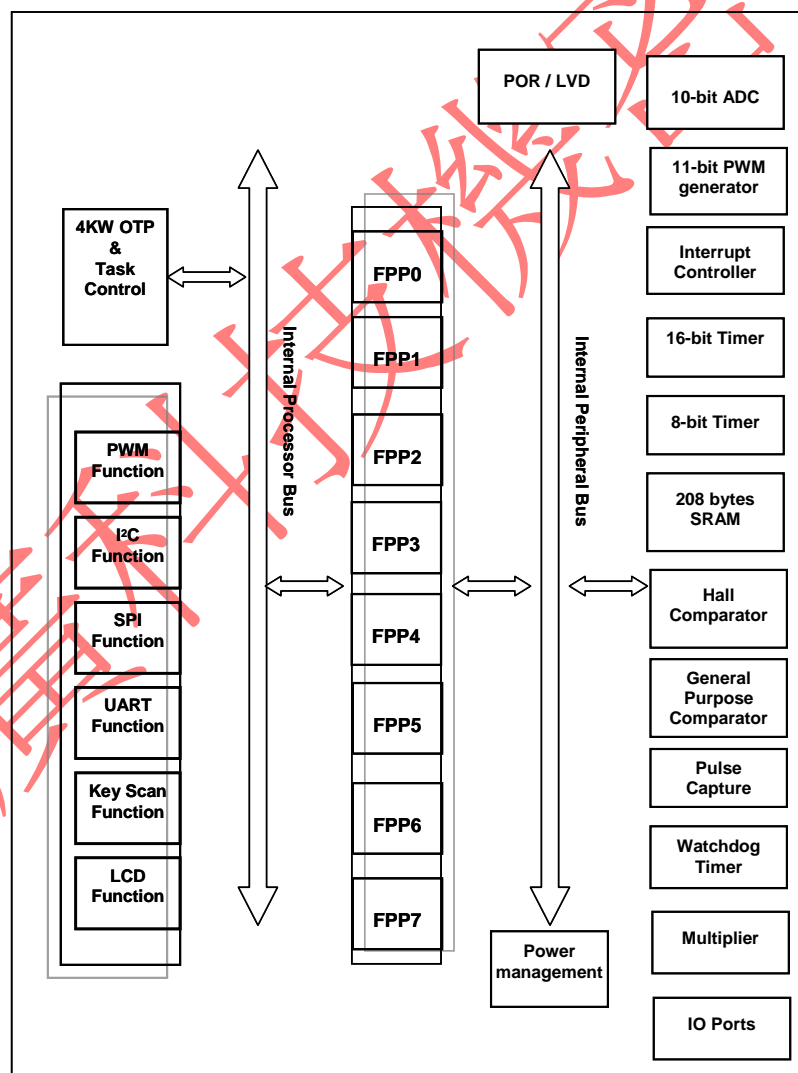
POR / LVD

10-bit ADC

11-bit PWM generator

Interrupt Controller

16-bit Timer

8-bit Timer

208 bytes SRAM

Hall Comparator

General Purpose Comparator

Pulse Capture

Watchdog Timer

Multiplier

IO Ports

4KW OTP & Task Control

Internal Processor Bus

Internal Peripheral Bus

FPP0

FPP1

FPP2

FPP3

FPP4

FPP5

FPP6

FPP7

PWM Function

I²C Function

SPI Function

UART Function

Key Scan Function

LCD Function

Power management